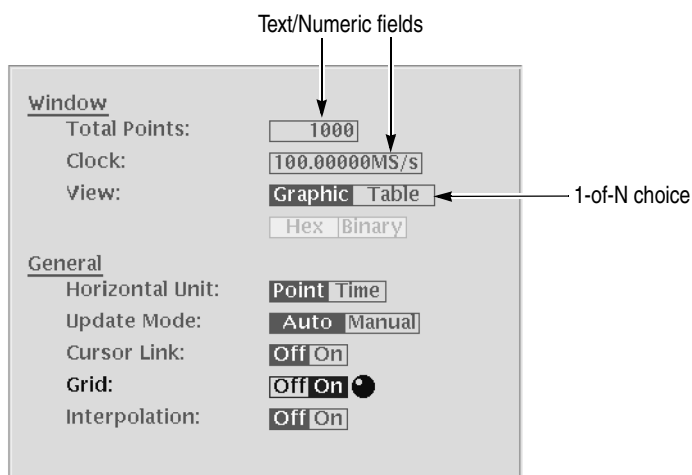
Text/Numeric fields

Window
Total Points: 1000
Clock: 100.00000MS/s
View: Graphic Table
Hex Binary

1-of-N choice

General
Horizontal Unit: Point Time
Update Mode: Auto Manual
Cursor Link: Off On
Grid: Off On
Interpolation: Off On